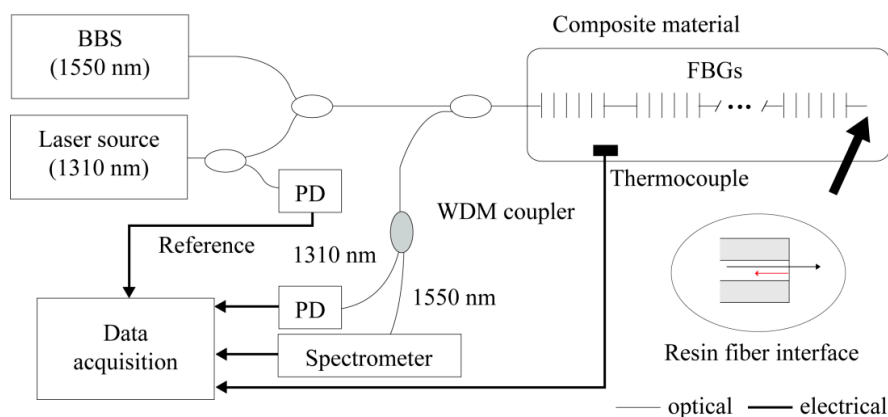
BBS (1550 nm)

Laser source (1310 nm)

PD

Reference

Composite material

FBGs

Thermocouple

WDM coupler

1310 nm

1550 nm

PD

Data acquisition

Spectrometer

Resin fiber interface

optical electrical